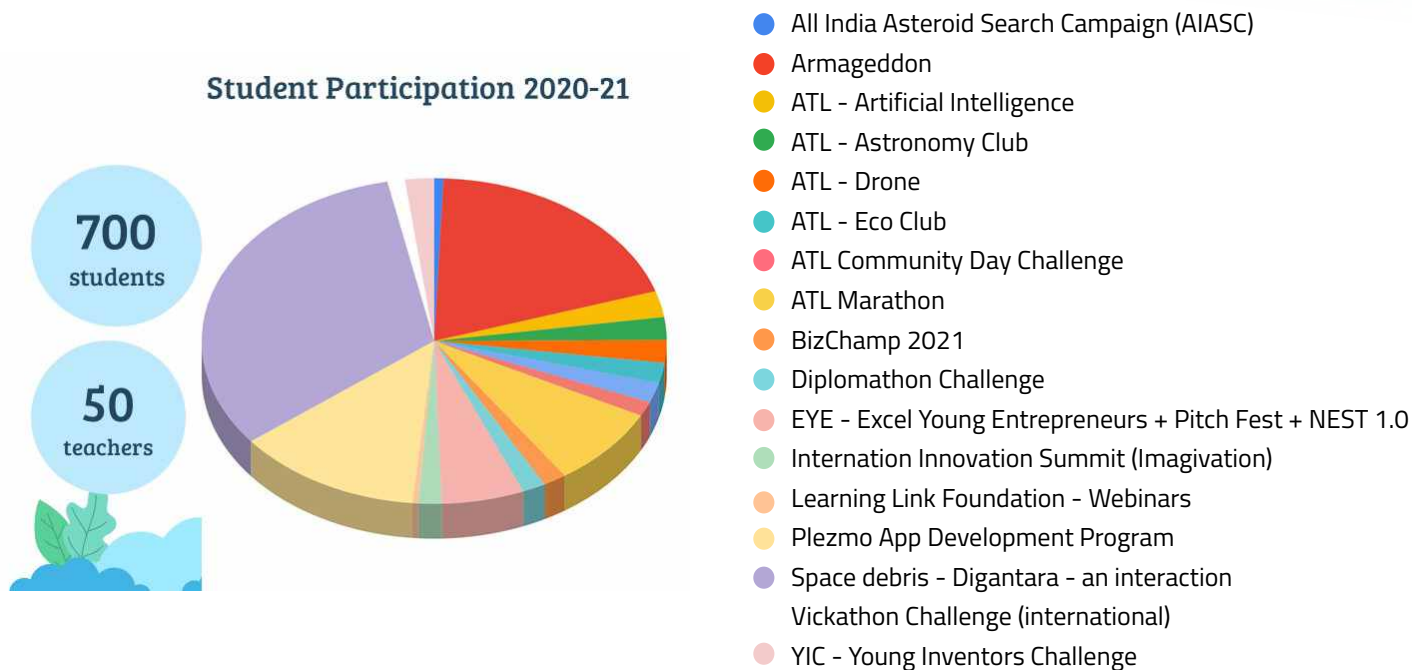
Student Participation 2020-21

700 students

50 teachers

All India Asteroid Search Campaign (AIASC)
Armageddon
ATL - Artificial Intelligence
ATL - Astronomy Club
ATL - Drone
ATL - Eco Club
ATL Community Day Challenge
ATL Marathon
BizChamp 2021
Diplomathon Challenge
EYE - Excel Young Entrepreneurs + Pitch Fest + NEST 1.0
Internation Innovation Summit (Imagivation)
Learning Link Foundation - Webinars
Plezmo App Development Program
Space debris - Digantara - an interaction
Vickathon Challenge (international)
YIC - Young Inventors Challenge